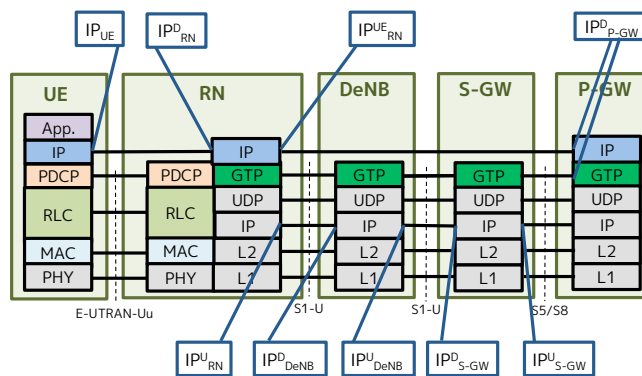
$IP_{UE}$

$IP^{D}_{RN}$

$IP^{UE}_{RN}$

$IP^{D}_{P\text{-}GW}$

UE

App.

IP

PDCP

RLC

MAC

PHY

RN

IP

PDCP

GTP

UDP

RLC

IP

MAC

L2

PHY

L1

DeNB

GTP

UDP

IP

L2

L1

S-GW

GTP

UDP

IP

L2

L1

P-GW

IP

GTP

UDP

IP

L2

L1

E-UTRAN-Uu

S1-U

S1-U

S5/S8

$IP^{U}_{RN}$

$IP^{D}_{DeNB}$

$IP^{U}_{DeNB}$

$IP^{D}_{S\text{-}GW}$

$IP^{U}_{S\text{-}GW}$